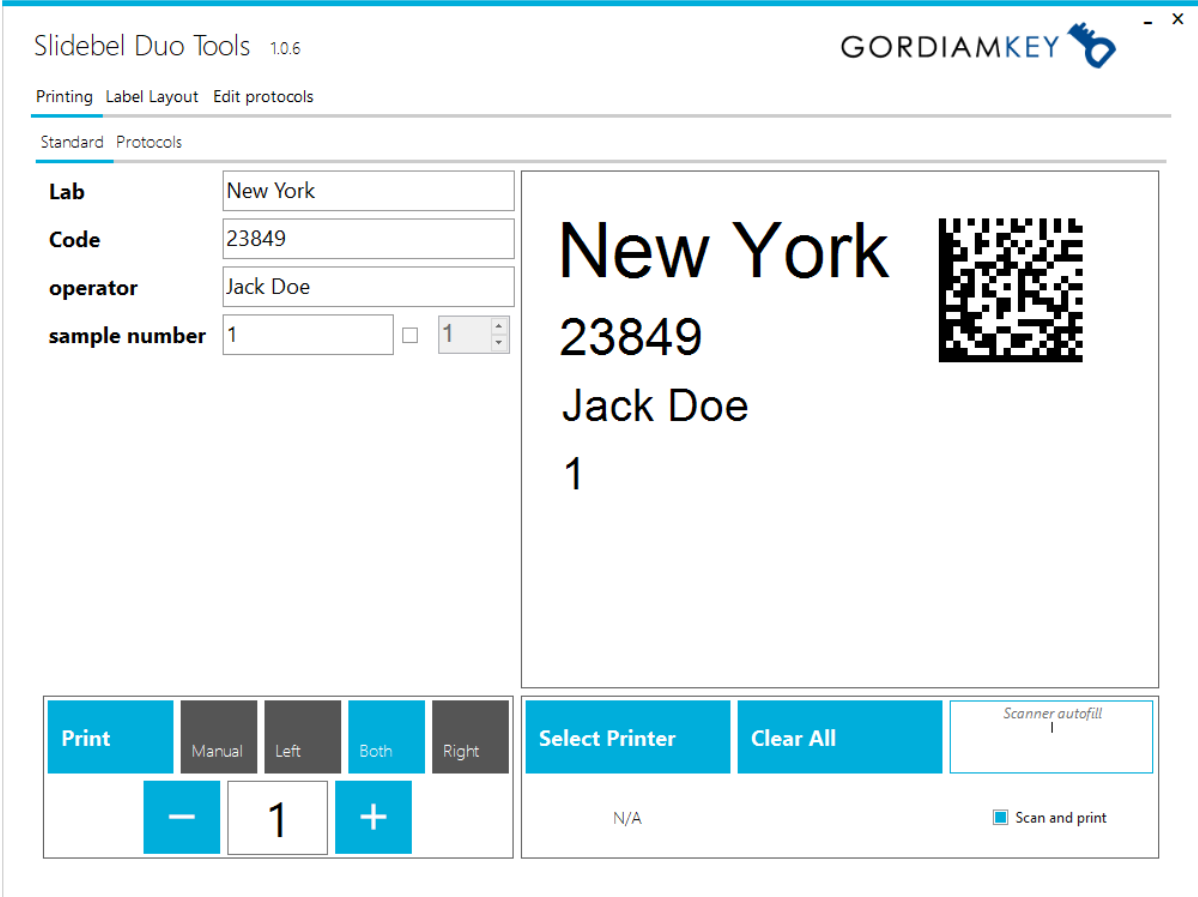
Slidebel Duo Tools 1.0.6

GORDIAMKEY

- ×

Printing Label Layout Edit protocols

Standard Protocols

Lab New York
Code 23849
operator Jack Doe
sample number 1 1

New York
23849
Jack Doe
1

Print Manual Left Both Right

− 1 +

Select Printer Clear All Scanner autofill

N/A Scan and print